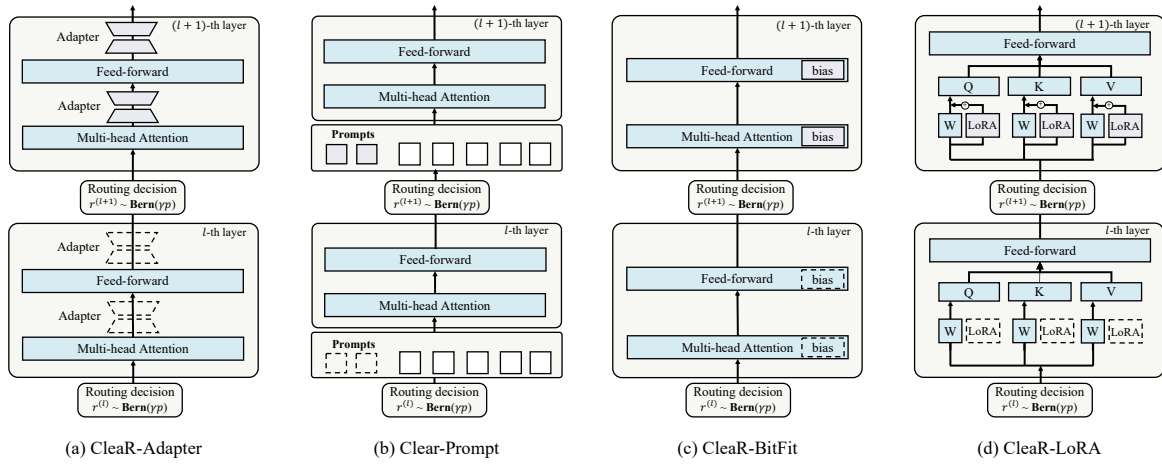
Adapter
$(l+1)$-th layer
Feed-forward
Adapter
Multi-head Attention
Routing decision
$r^{(l+1)} \sim \mathbf{Bern}(\gamma p)$
Adapter
$l$-th layer
Feed-forward
Adapter
Multi-head Attention
Routing decision
$r^{(l)} \sim \mathbf{Bern}(\gamma p)$

(a) CleaR-Adapter

$(l+1)$-th layer
Feed-forward
Multi-head Attention
Prompts
Routing decision
$r^{(l+1)} \sim \mathbf{Bern}(\gamma p)$
$l$-th layer
Feed-forward
Multi-head Attention
Prompts
Routing decision
$r^{(l)} \sim \mathbf{Bern}(\gamma p)$

(b) Clear-Prompt

$(l+1)$-th layer
Feed-forward
bias
Multi-head Attention
bias
Routing decision
$r^{(l+1)} \sim \mathbf{Bern}(\gamma p)$
$l$-th layer
Feed-forward
bias
Multi-head Attention
bias
Routing decision
$r^{(l)} \sim \mathbf{Bern}(\gamma p)$

(c) CleaR-BitFit

$(l+1)$-th layer
Feed-forward
Q
K
V
W
LoRA
W
LoRA
W
LoRA
Routing decision
$r^{(l+1)} \sim \mathbf{Bern}(\gamma p)$
$l$-th layer
Feed-forward
Q
K
V
W
LoRA
W
LoRA
W
LoRA
Routing decision
$r^{(l)} \sim \mathbf{Bern}(\gamma p)$

(d) CleaR-LoRA